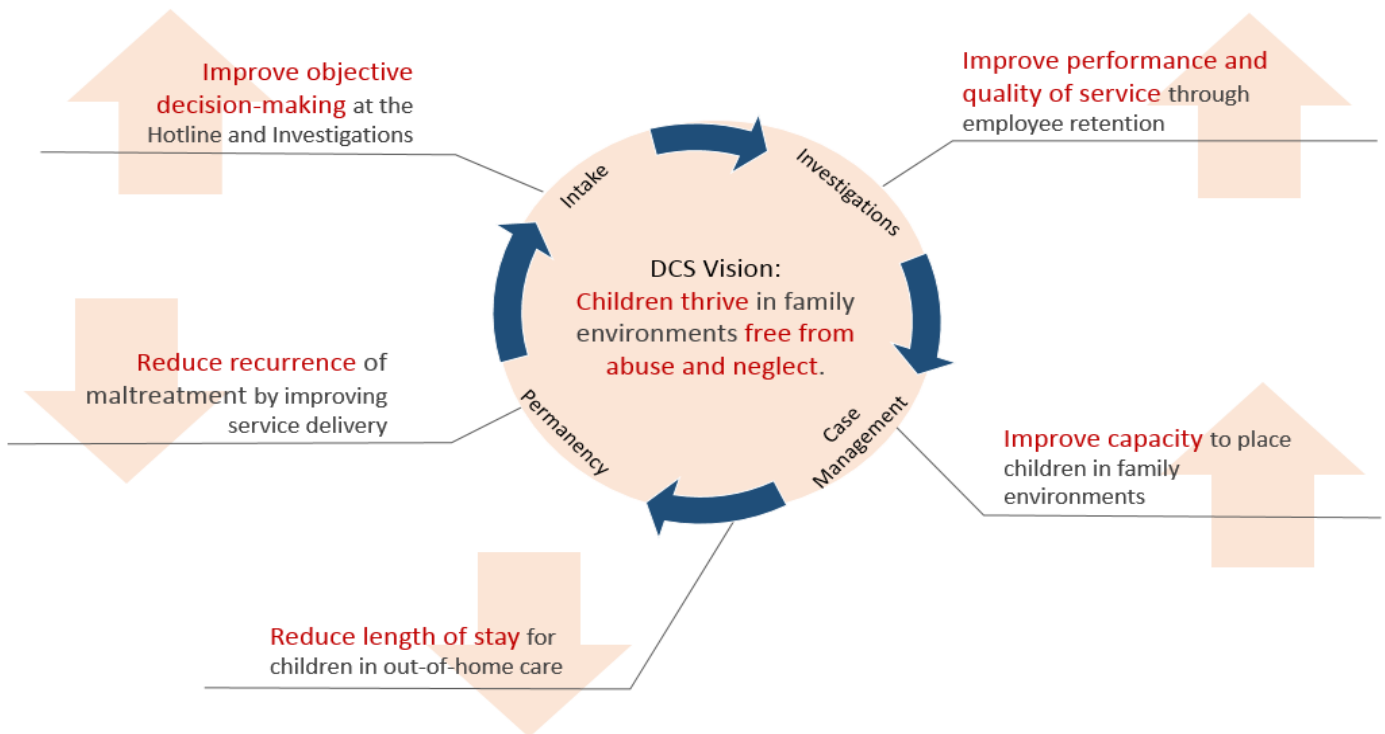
Improve objective decision-making at the Hotline and Investigations

Improve performance and quality of service through employee retention

Intake

Investigations

DCS Vision:
Children thrive in family environments free from abuse and neglect.

Reduce recurrence of maltreatment by improving service delivery

Permanency

Case Management

Improve capacity to place children in family environments

Reduce length of stay for children in out-of-home care